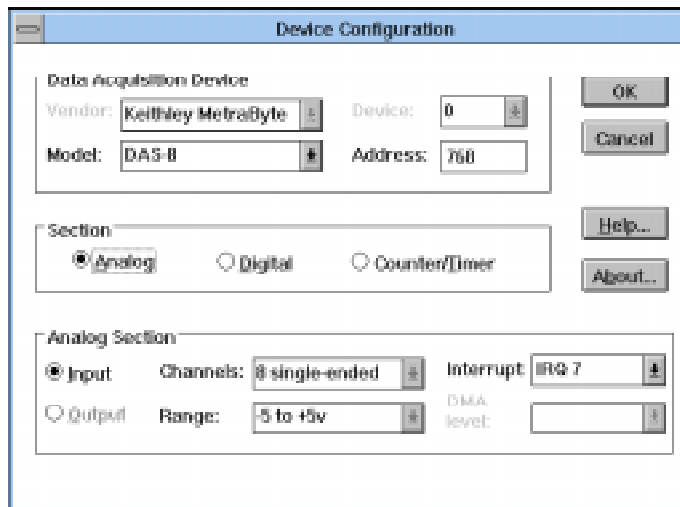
Device Configuration

Data Acquisition Device

Vendor: Keithley MetraByte

Device: 0

Model: DAS-8

Address: 768

OK

Cancel

Section

Analog

Digital

Counter/Timer

Help...

About...

Analog Section

Input

Output

Channels: 8 single-ended

Range: -5 to +5v

Interrupt: IRQ 7

DMA level: